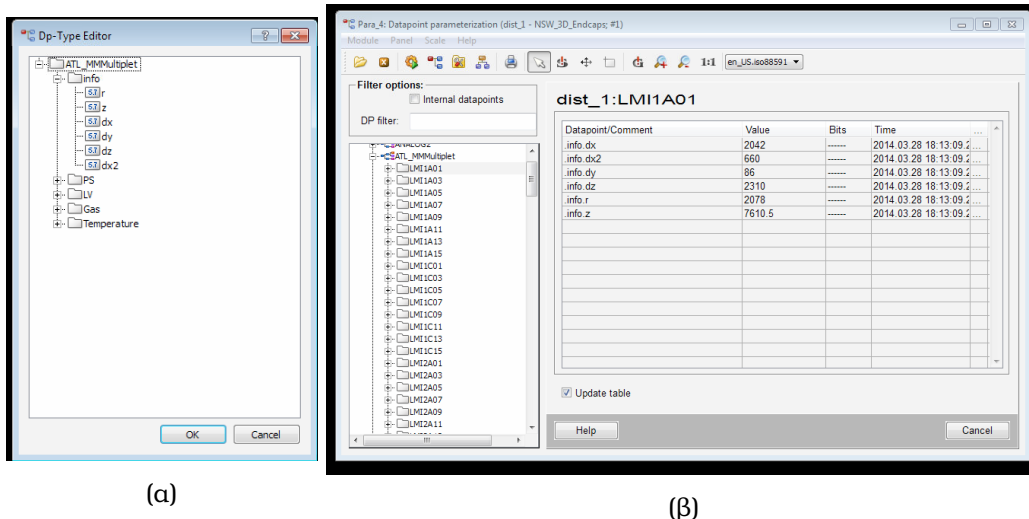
Dp-Type Editor

ATL_MMMultiplet
info
r
z
dx
dy
dz
dx2
PS
LV
Gas
Temperature

OK
Cancel

(α)

Para_4: Datapoint parameterization (dist_1 - NSW_3D_Endcaps; #1)

Module Panel Scale Help

1:1 en_US.iso88591

Filter options:
Internal datapoints
DP filter:

ANALOG2
ATL_MMMultiplet
LMI1A01
LMI1A03
LMI1A05
LMI1A07
LMI1A09
LMI1A11
LMI1A13
LMI1A15
LMI1C01
LMI1C03
LMI1C05
LMI1C07
LMI1C09
LMI1C11
LMI1C13
LMI1C15
LMI2A01
LMI2A03
LMI2A05
LMI2A07
LMI2A09
LMI2A11

dist_1:LMI1A01

| Datapoint/Comment | Value | Bits | Time |
|---|---|---|---|
| .info.dx | 2042 | ------ | 2014.03.28 18:13:09.2 |
| .info.dx2 | 660 | ------ | 2014.03.28 18:13:09.2 |
| .info.dy | 86 | ------ | 2014.03.28 18:13:09.2 |
| .info.dz | 2310 | ------ | 2014.03.28 18:13:09.2 |
| .info.r | 2078 | ------ | 2014.03.28 18:13:09.2 |
| .info.z | 7610.5 | ------ | 2014.03.28 18:13:09.2 |

Update table

Help
Cancel

(β)